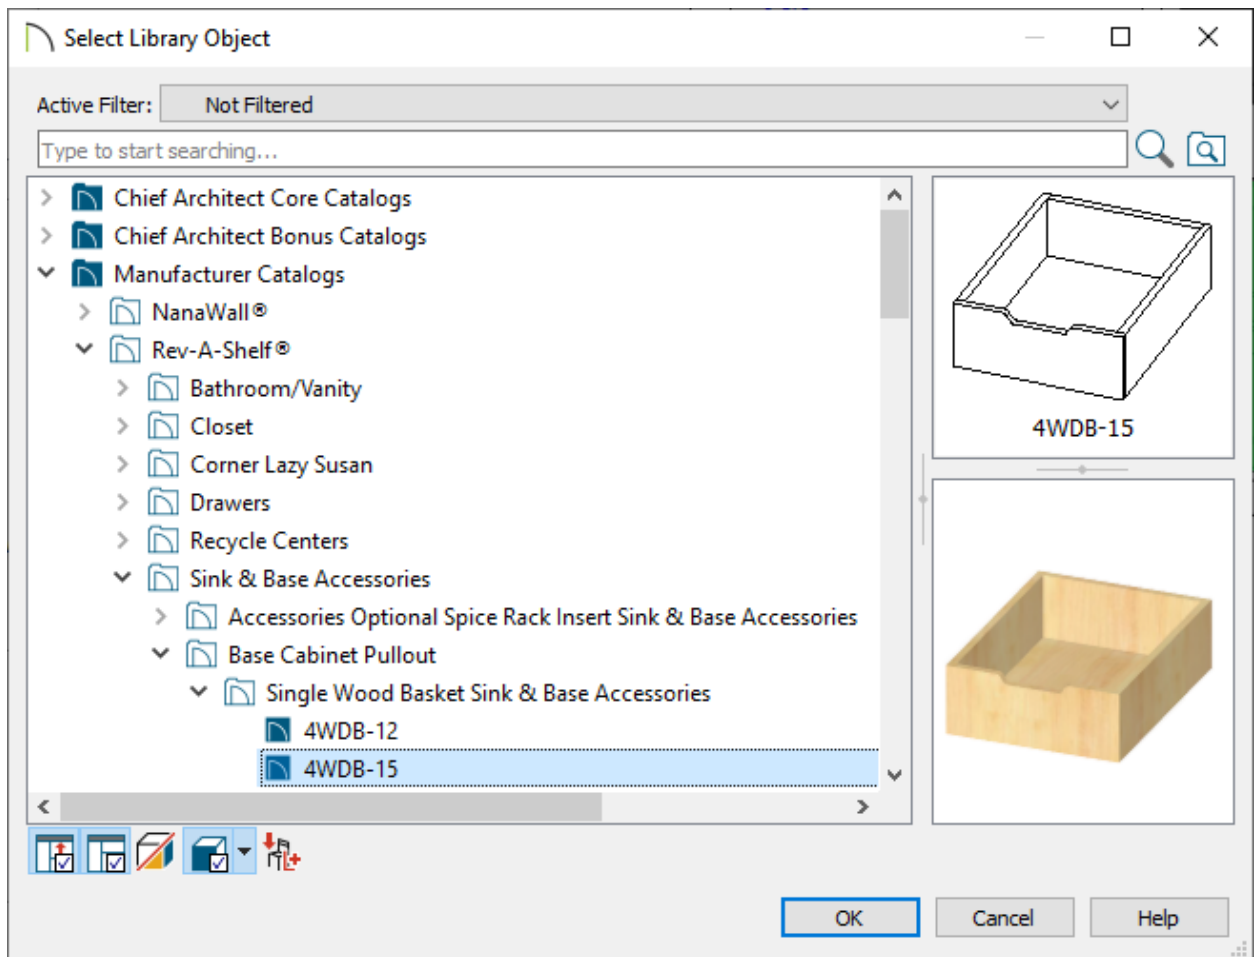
Select Library Object

Active Filter: Not Filtered

Type to start searching...

Chief Architect Core Catalogs
Chief Architect Bonus Catalogs
Manufacturer Catalogs
NanaWall®
Rev-A-Shelf®
Bathroom/Vanity
Closet
Corner Lazy Susan
Drawers
Recycle Centers
Sink & Base Accessories
Accessories Optional Spice Rack Insert Sink & Base Accessories
Base Cabinet Pullout
Single Wood Basket Sink & Base Accessories
4WDB-12
4WDB-15

4WDB-15

OK
Cancel
Help